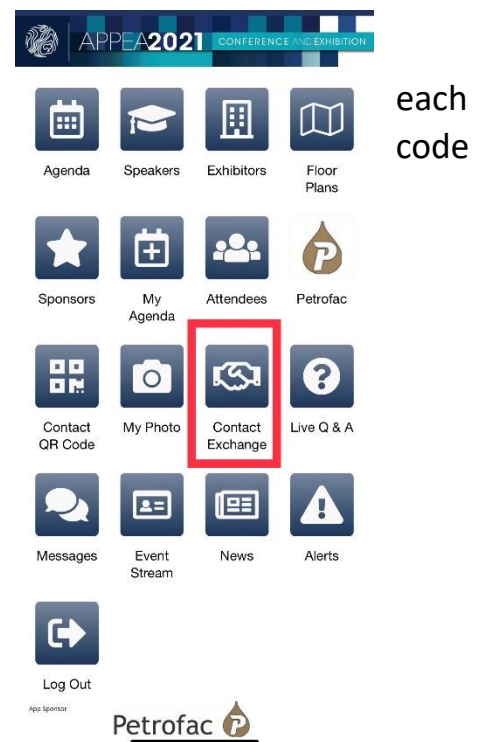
APPEA2021 CONFERENCE AND EXHIBITION

each
code

Agenda
Speakers
Exhibitors
Floor Plans

Sponsors
My Agenda
Attendees
Petrofac

Contact QR Code
My Photo
Contact Exchange
Live Q & A

Messages
Event Stream
News
Alerts

Log Out

App Sponsor
Petrofac